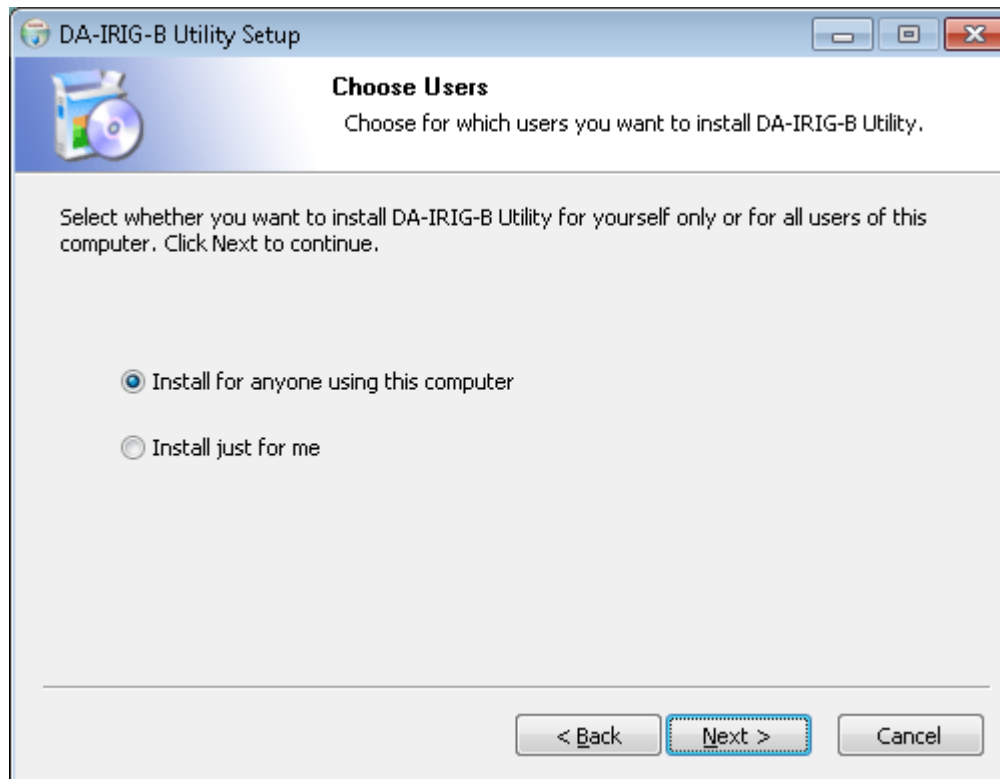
DA-IRIG-B Utility Setup

Choose Users

Choose for which users you want to install DA-IRIG-B Utility.

Select whether you want to install DA-IRIG-B Utility for yourself only or for all users of this computer. Click Next to continue.

Install for anyone using this computer

Install just for me

< Back

Next >

Cancel